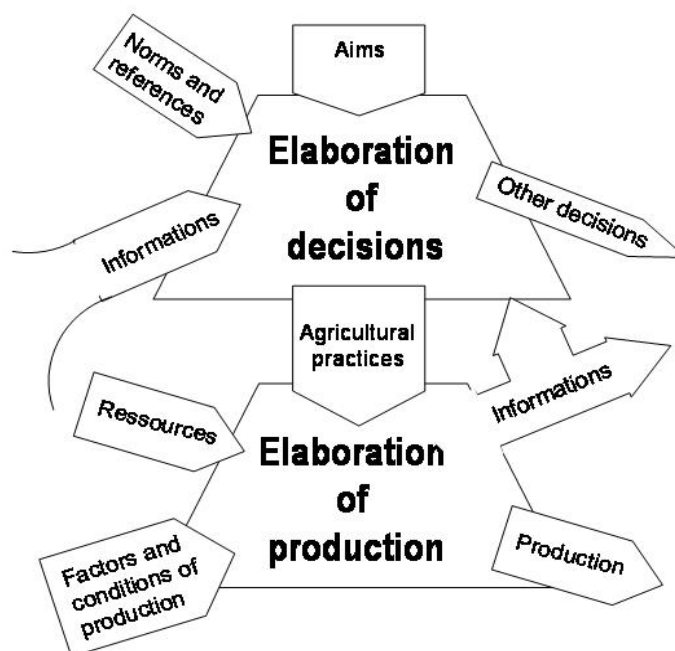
Aims

Norms and references

Elaboration of decisions

Other decisions

Informations

Agricultural practices

Informations

Ressources

Elaboration of production

Factors and conditions of production

Production